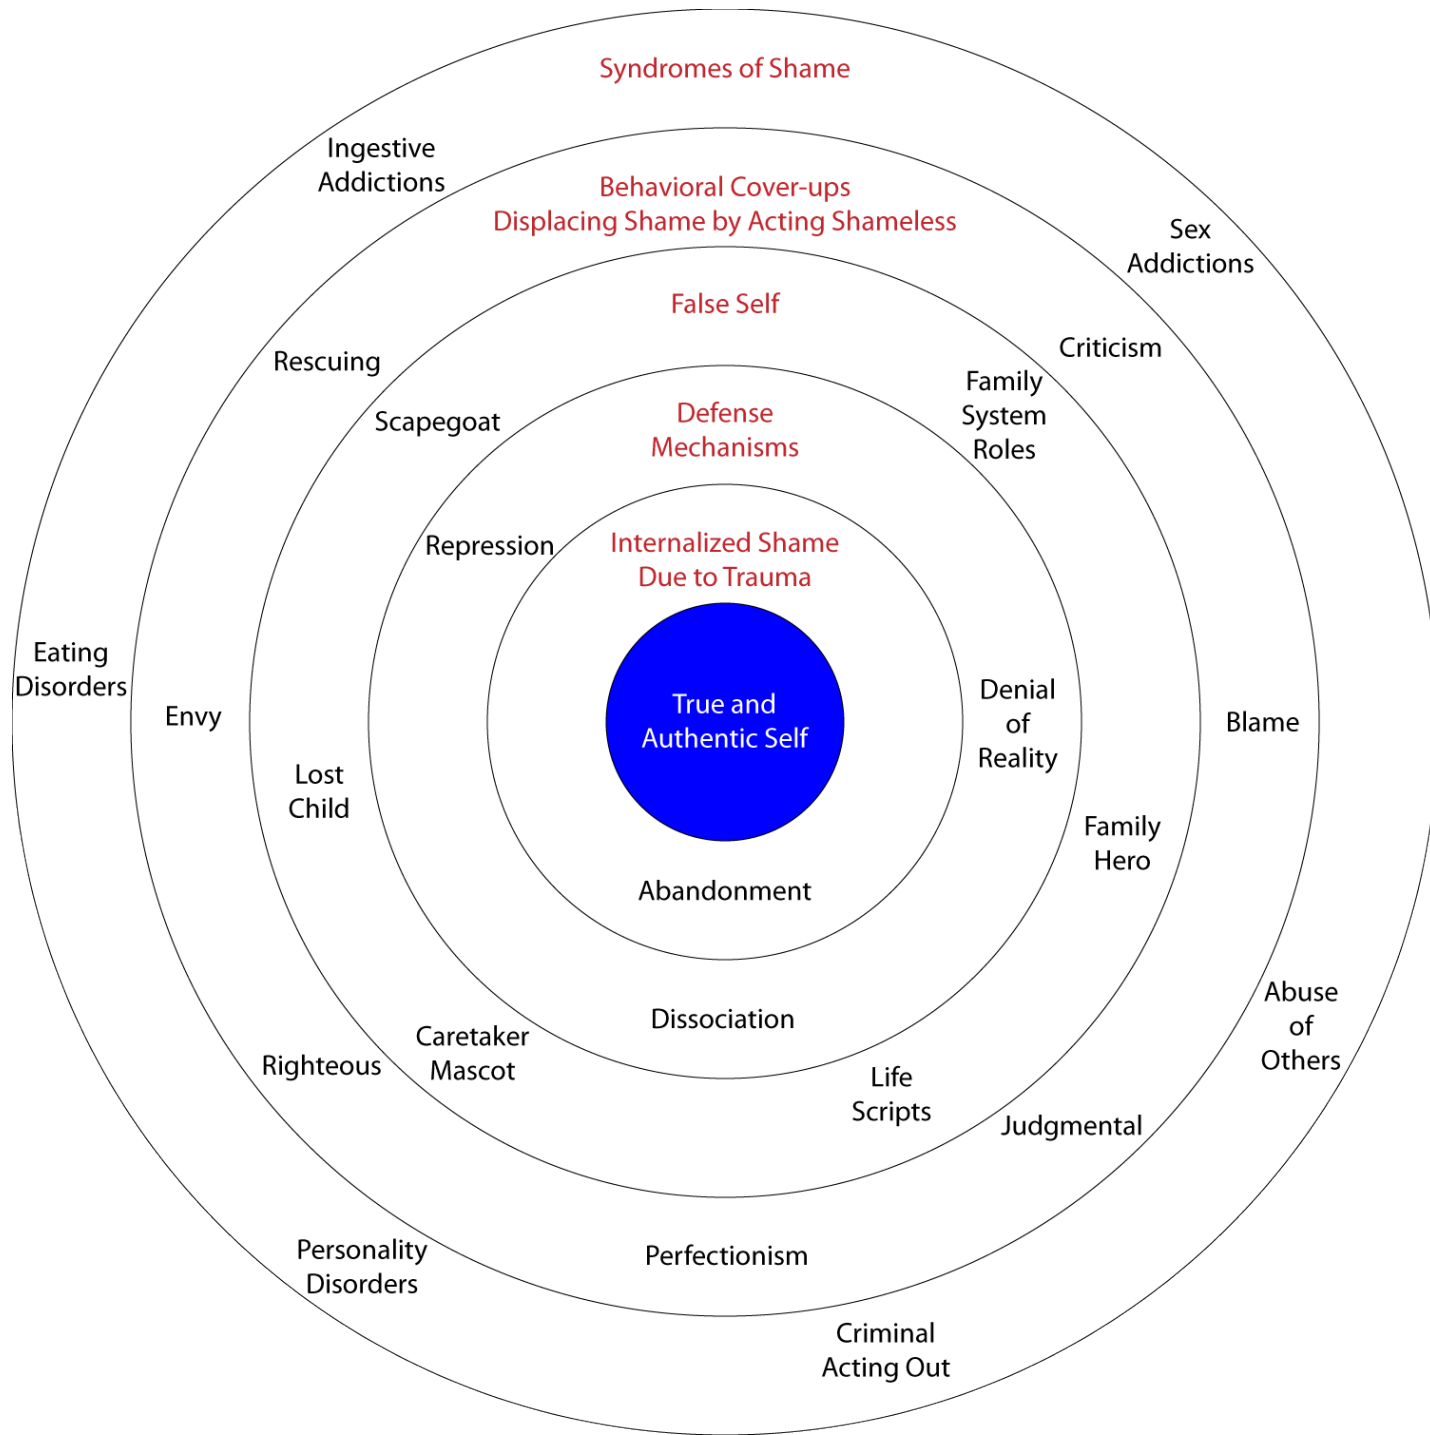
Syndromes of Shame

Ingestive Addictions

Sex Addictions

Behavioral Cover-ups
Displacing Shame by Acting Shameless

False Self

Rescuing

Criticism

Scapegoat

Family System Roles

Defense Mechanisms

Repression

Internalized Shame
Due to Trauma

Eating Disorders

Envy

True and Authentic Self

Denial of Reality

Blame

Lost Child

Family Hero

Abandonment

Abuse of Others

Dissociation

Caretaker Mascot

Righteous

Life Scripts

Judgmental

Personality Disorders

Perfectionism

Criminal Acting Out